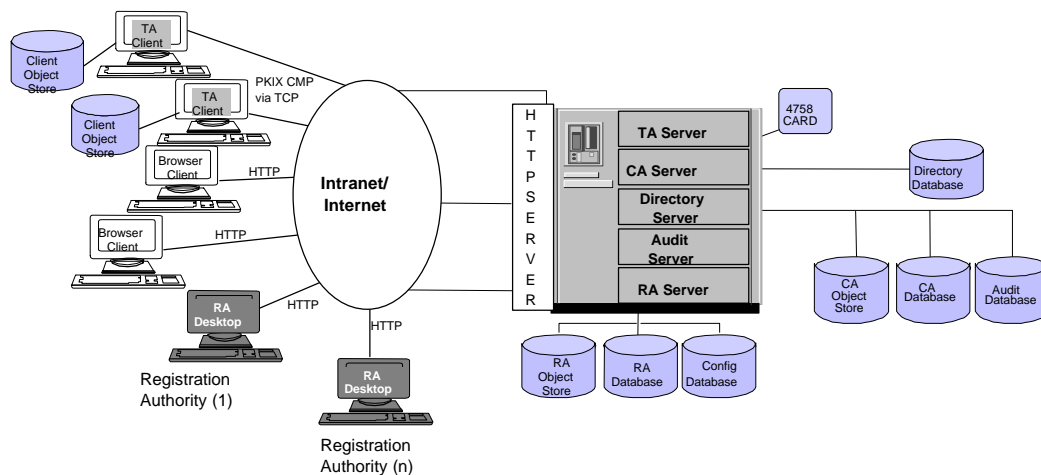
Client Object Store

TA Client

PKIX CMP via TCP

Client Object Store

TA Client

Browser Client

HTTP

Browser Client

HTTP

RA Desktop

HTTP

Registration Authority (1)

HTTP

RA Desktop

Registration Authority (n)

Intranet/ Internet

H T T P S E R V E R

TA Server

CA Server

Directory Server

Audit Server

RA Server

4758 CARD

Directory Database

CA Object Store

CA Database

Audit Database

RA Object Store

RA Database

Config Database